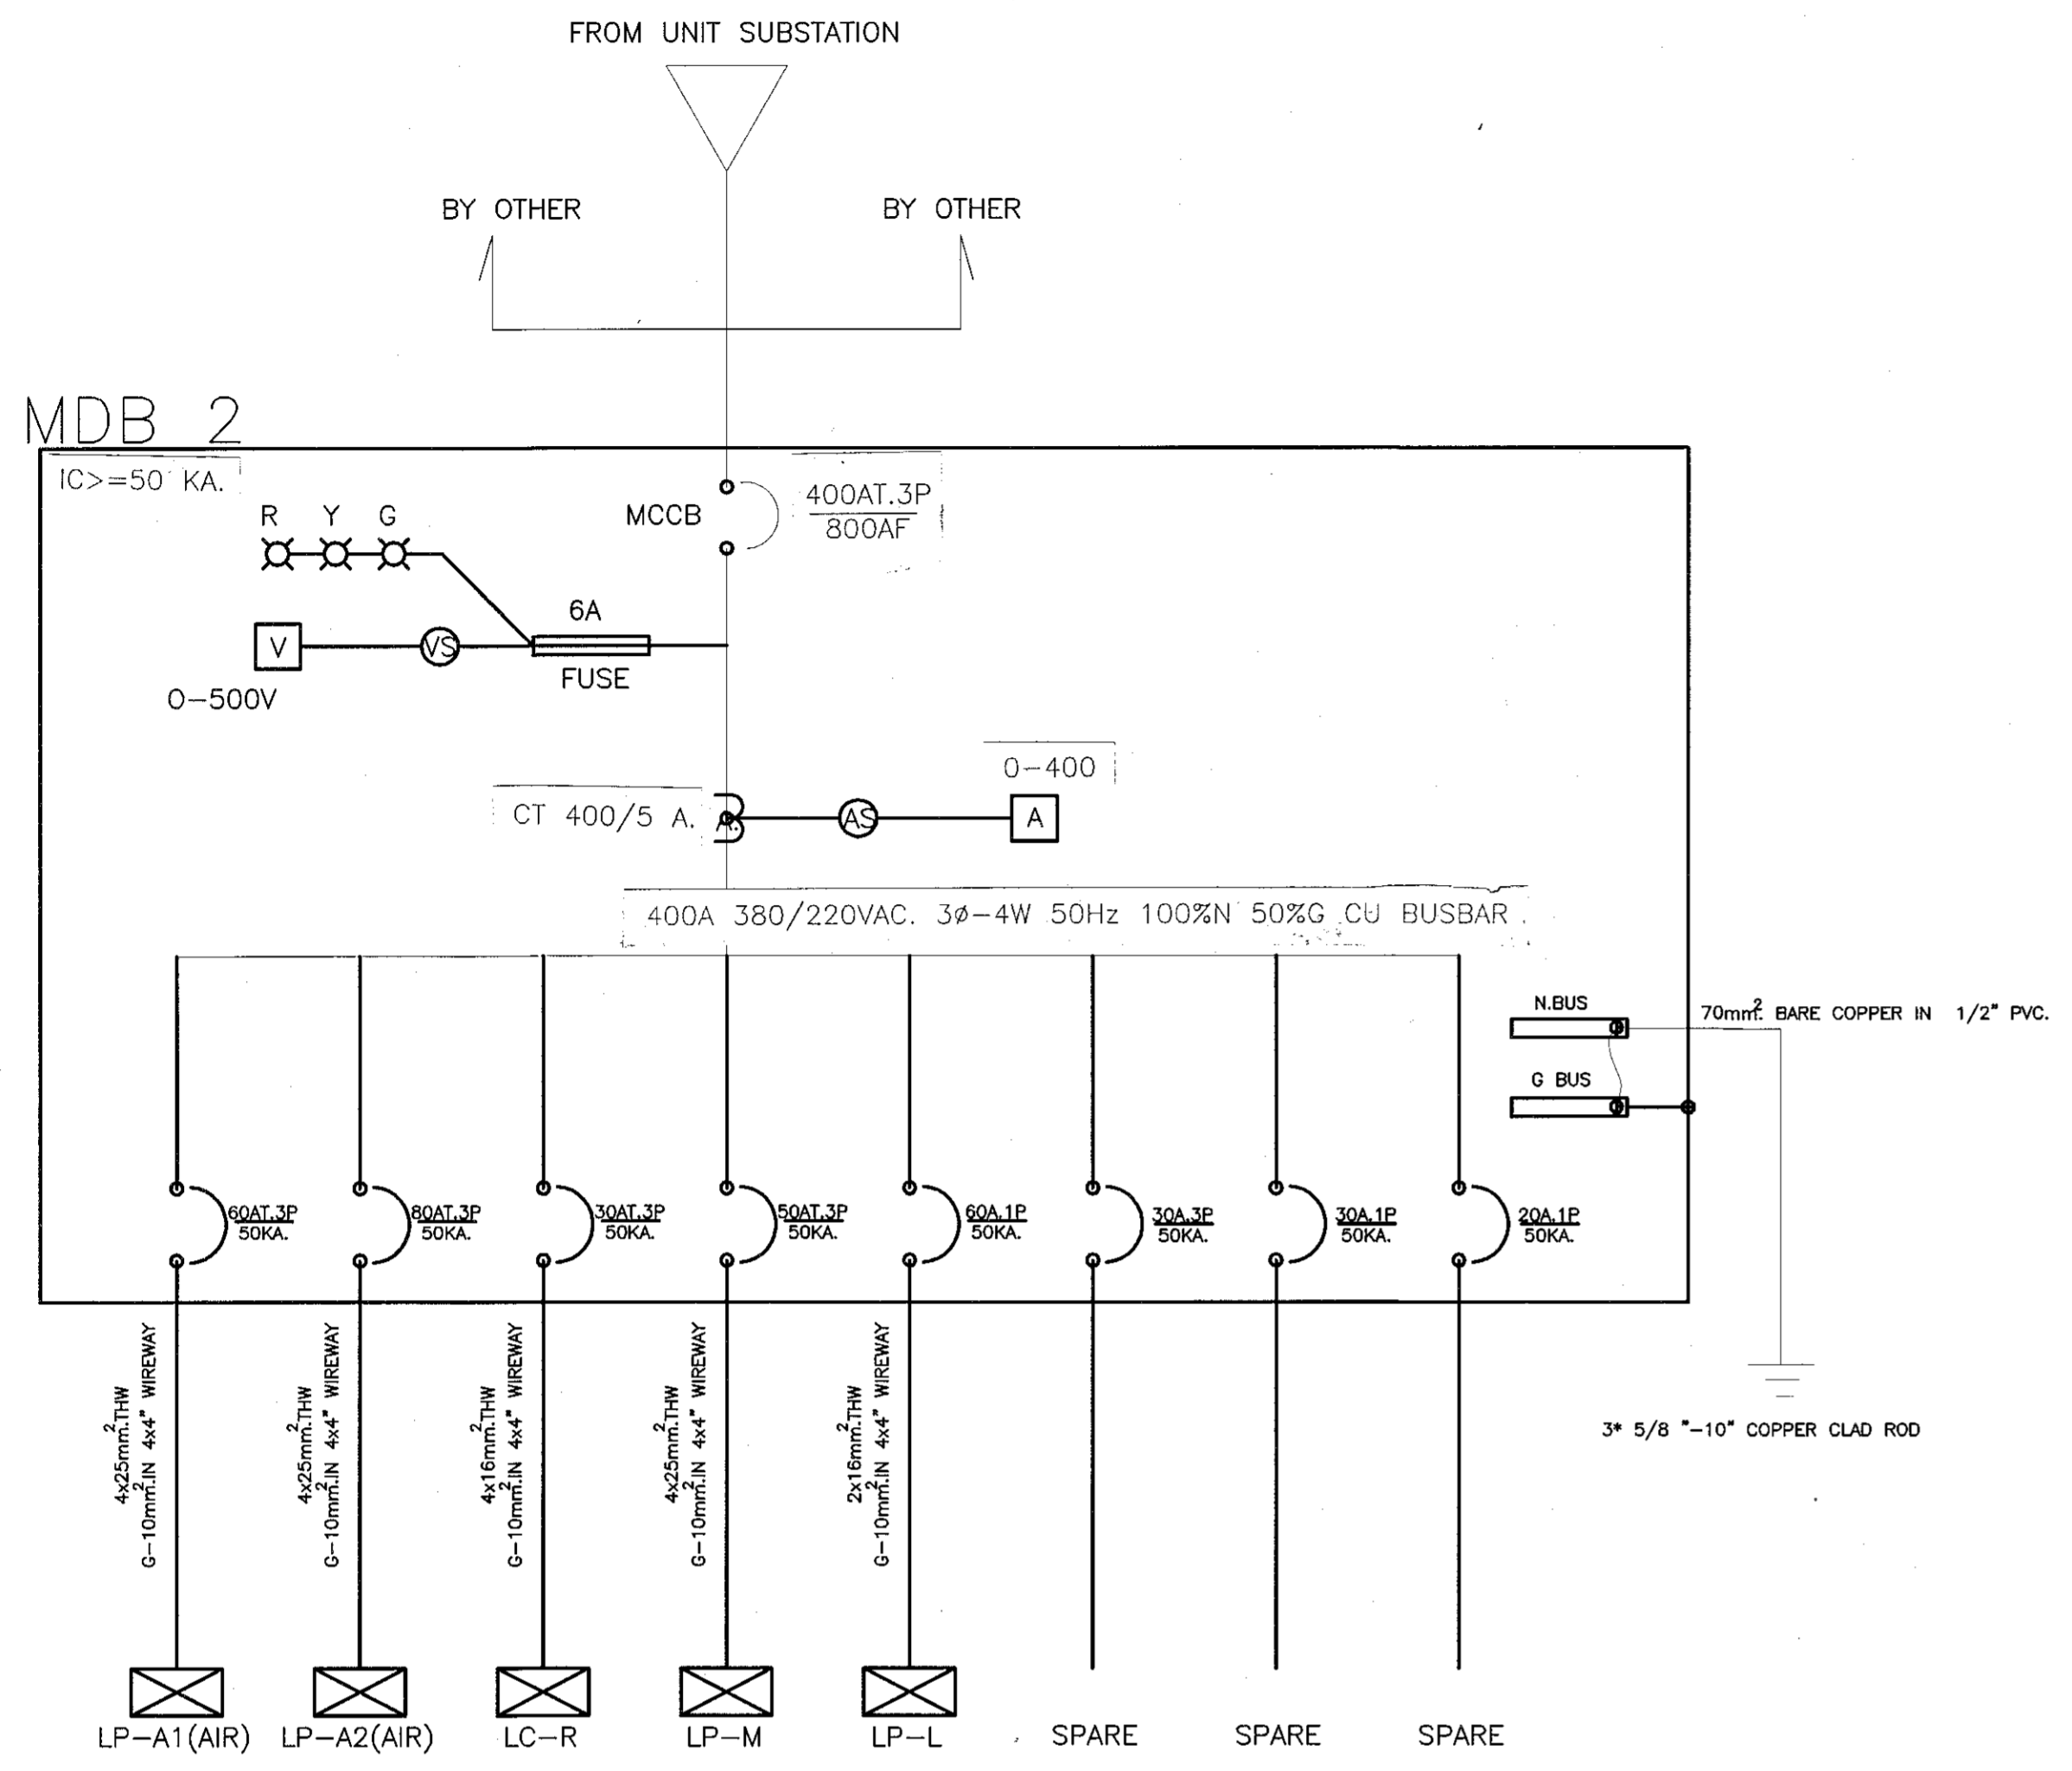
FROM UNIT SUBSTATION

BY OTHER

BY OTHER

MDB 2

IC>=50 KA.

R Y G

MCCB

400AT.3P
800AF

6A

V

VS

FUSE

0–500V

0–400

CT 400/5 A.

A.

AS

A

400A 380/220VAC. 3ø–4W 50Hz 100%N 50%G CU BUSBAR

N.BUS

$70mm^2$ BARE COPPER IN 1/2" PVC.

G BUS

60AT.3P
50KA.

80AT.3P
50KA.

30AT.3P
50KA.

50AT.3P
50KA.

60A.1P
50KA.

30A.3P
50KA.

30A.1P
50KA.

20A.1P
50KA.

$4x25mm^2$.THW
G–$10mm^2$.IN 4x4" WIREWAY

$4x25mm^2$.THW
G–$10mm^2$.IN 4x4" WIREWAY

$4x16mm^2$.THW
G–$10mm^2$.IN 4x4" WIREWAY

$4x25mm^2$.THW
G–$10mm^2$.IN 4x4" WIREWAY

$2x16mm^2$.THW
G–$10mm^2$.IN 4x4" WIREWAY

3* 5/8 "–10" COPPER CLAD ROD

LP–A1(AIR)

LP–A2(AIR)

LC–R

LP–M

LP–L

SPARE

SPARE

SPARE